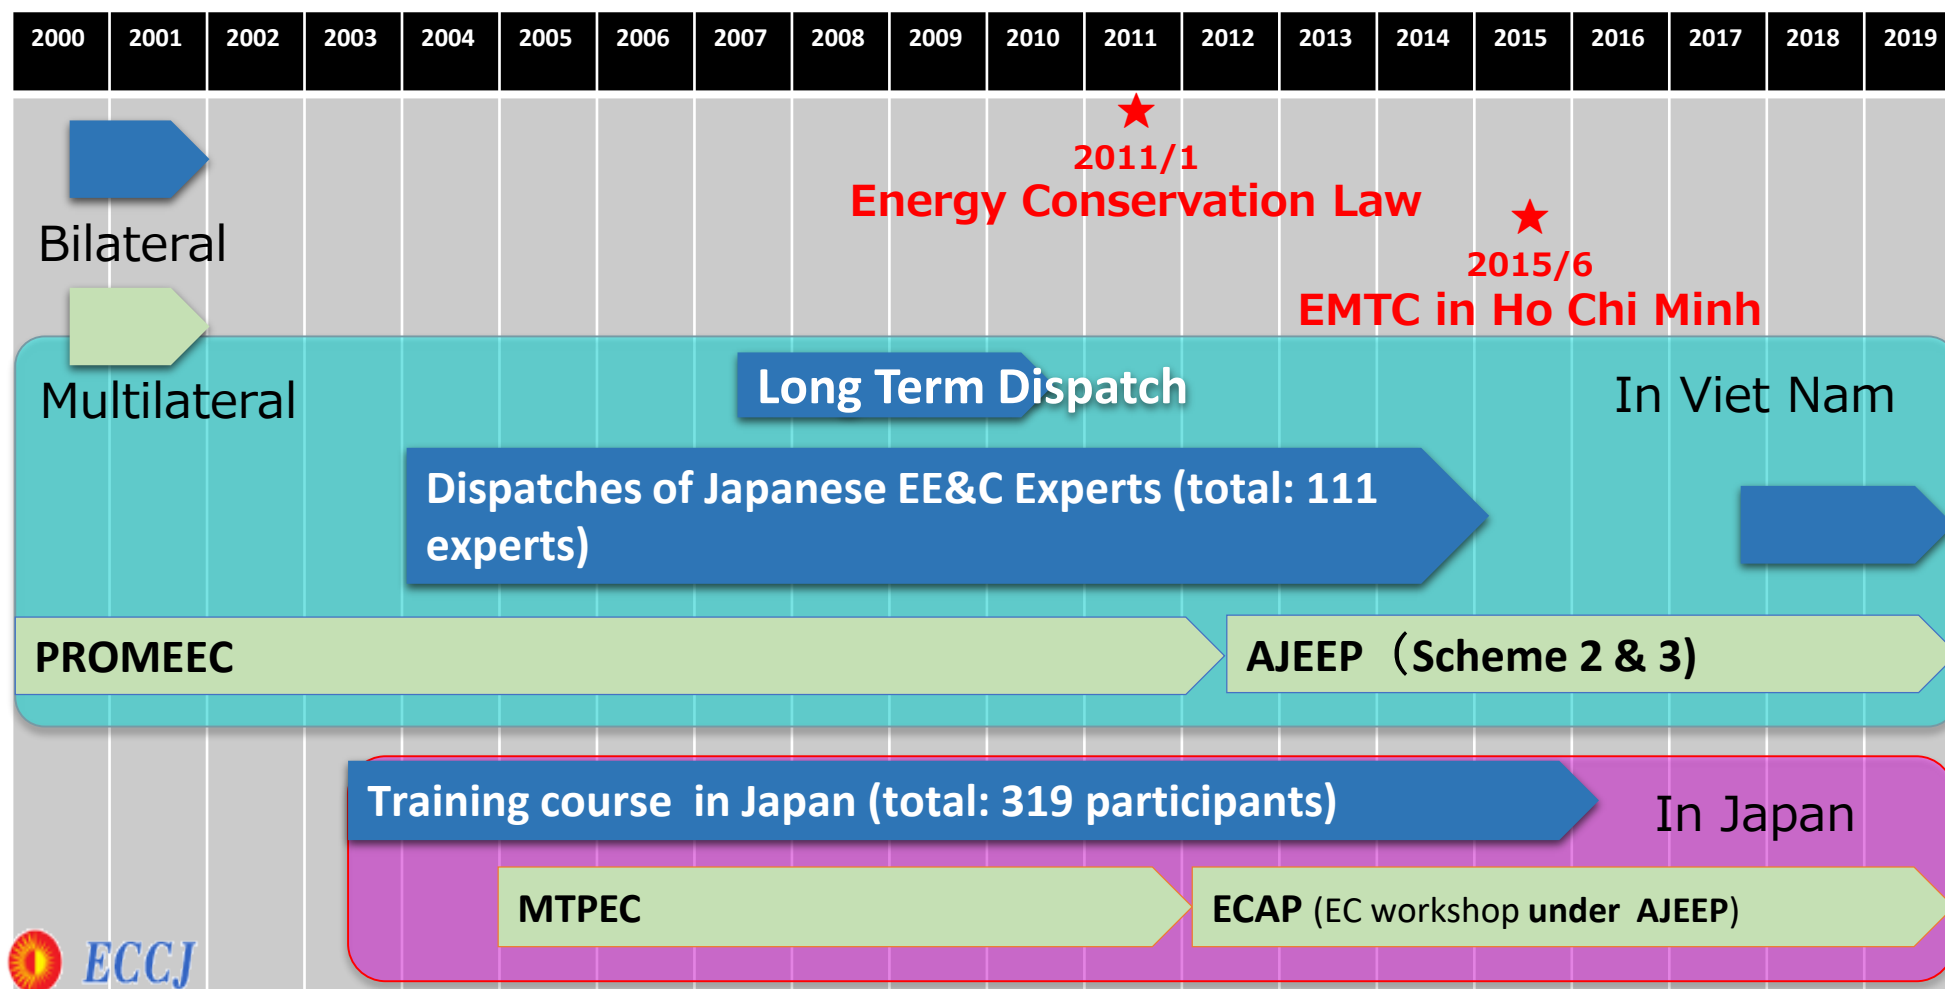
| 2000 | 2001 | 2002 | 2003 | 2004 | 2005 | 2006 | 2007 | 2008 | 2009 | 2010 | 2011 | 2012 | 2013 | 2014 | 2015 | 2016 | 2017 | 2018 | 2019 |
|---|---|---|---|---|---|---|---|---|---|---|---|---|---|---|---|---|---|---|---|

★ 2011/1
Energy Conservation Law

★ 2015/6
EMTC in Ho Chi Minh

Bilateral

Multilateral

Long Term Dispatch

In Viet Nam

Dispatches of Japanese EE&C Experts (total: 111 experts)

PROMEEC

AJEEP （Scheme 2 & 3)

Training course in Japan (total: 319 participants)

In Japan

MTPEC

ECAP (EC workshop under AJEEP)

ECCJ